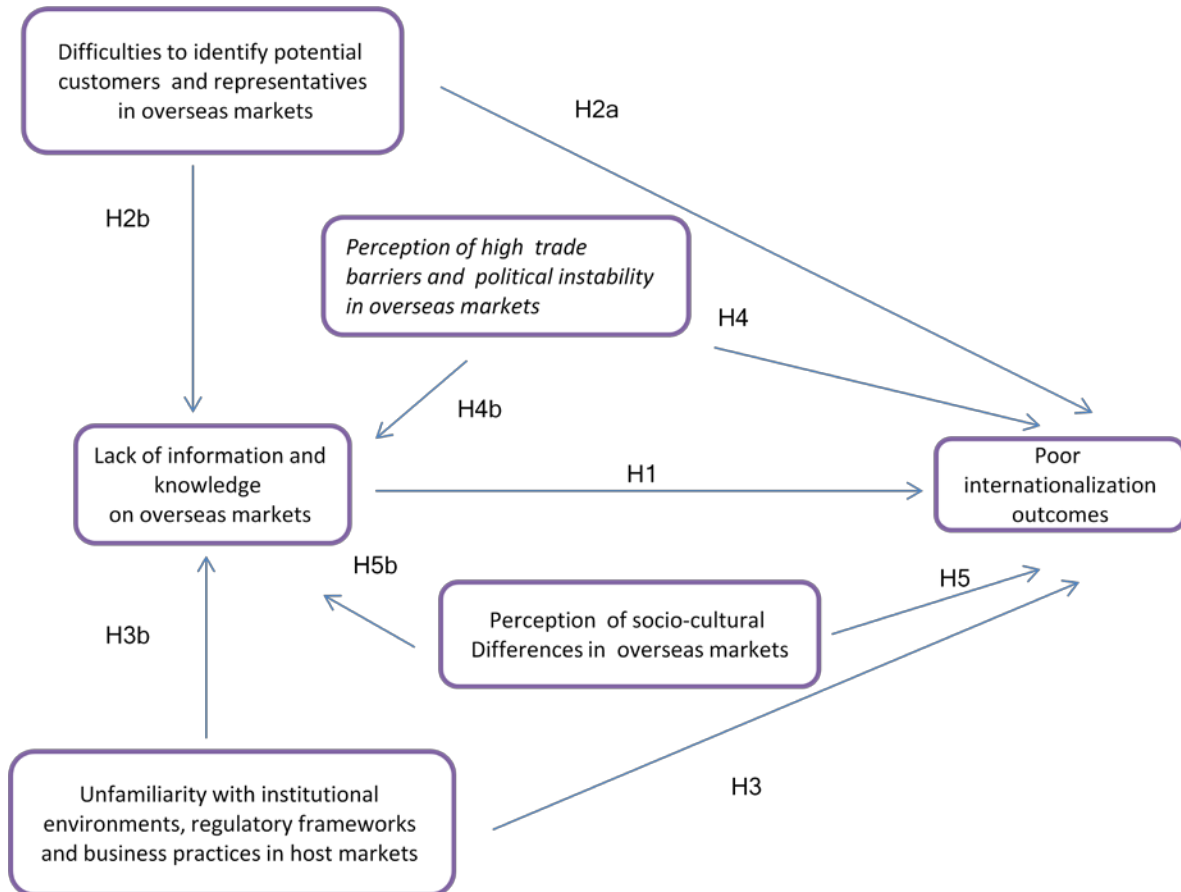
Difficulties to identify potential customers and representatives in overseas markets

H2a

H2b

Perception of high trade barriers and political instability in overseas markets

H4

H4b

Lack of information and knowledge on overseas markets

H1

Poor internationalization outcomes

H5b

H5

H3b

Perception of socio-cultural Differences in overseas markets

H3

Unfamiliarity with institutional environments, regulatory frameworks and business practices in host markets